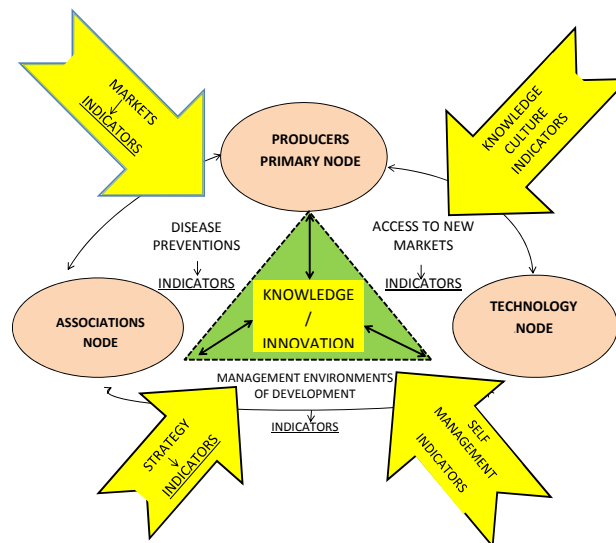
MARKETS

INDICATORS

KNOWLEDGE CULTURE INDICATORS

PRODUCERS PRIMARY NODE

DISEASE PREVENTIONS

INDICATORS

ACCESS TO NEW MARKETS

INDICATORS

ASSOCIATIONS NODE

KNOWLEDGE / INNOVATION

TECHNOLOGY NODE

MANAGEMENT ENVIRONMENTS OF DEVELOPMENT

INDICATORS

STRATEGY

INDICATORS

SELF MANAGEMENT INDICATORS